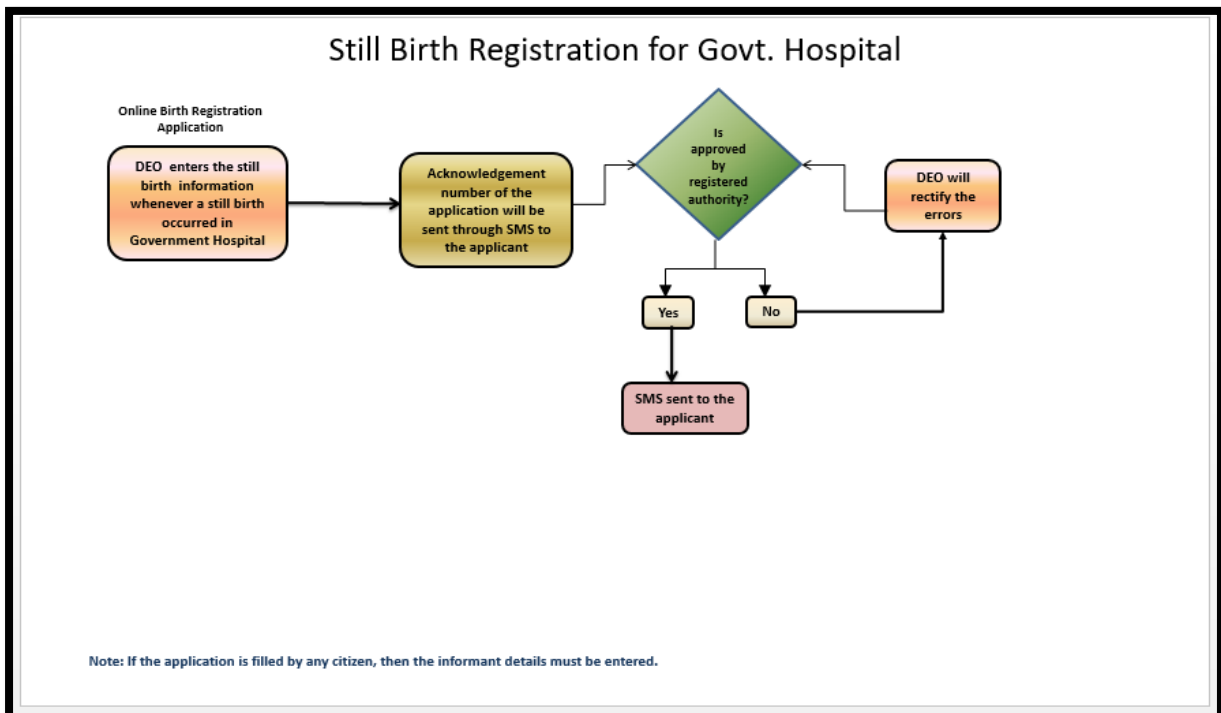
Still Birth Registration for Govt. Hospital

Online Birth Registration Application

DEO enters the still birth information whenever a still birth occurred in Government Hospital

Acknowledgement number of the application will be sent through SMS to the applicant

Is approved by registered authority?

DEO will rectify the errors

Yes

No

SMS sent to the applicant

Note: If the application is filled by any citizen, then the informant details must be entered.